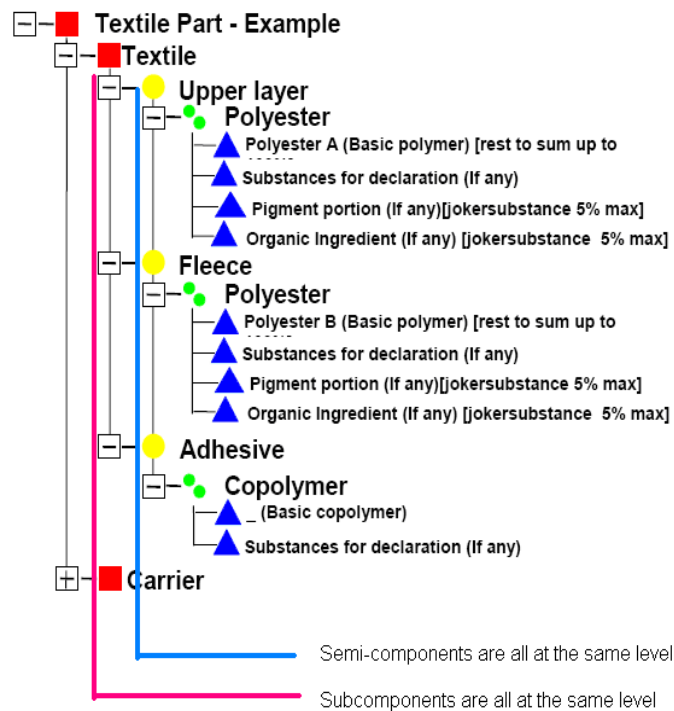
Textile Part - Example

Textile

Upper layer

Polyester

Polyester A (Basic polymer) [rest to sum up to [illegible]

Substances for declaration (If any)

Pigment portion (If any)[jokersubstance 5% max]

Organic Ingredient (If any) [jokersubstance 5% max]

Fleece

Polyester

Polyester B (Basic polymer) [rest to sum up to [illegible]

Substances for declaration (If any)

Pigment portion (If any)[jokersubstance 5% max]

Organic Ingredient (If any) [jokersubstance 5% max]

Adhesive

Copolymer

_ (Basic copolymer)

Substances for declaration (If any)

Carrier

Semi-components are all at the same level

Subcomponents are all at the same level